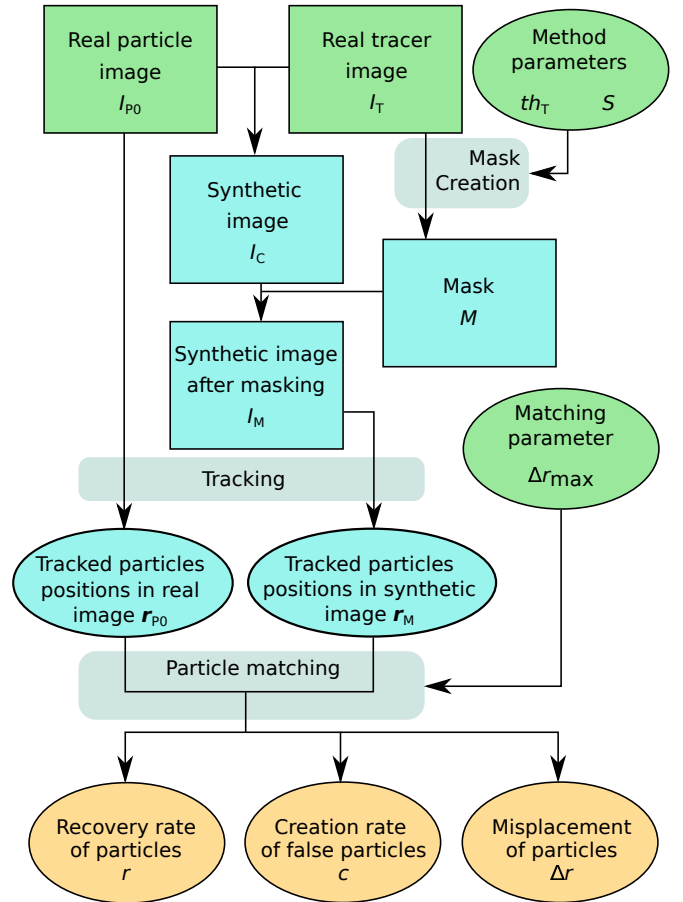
Real particle image $I_{P0}$

Real tracer image $I_T$

Method parameters $th_T$ $S$

Mask Creation

Synthetic image $I_C$

Mask $M$

Synthetic image after masking $I_M$

Matching parameter $\Delta r_{max}$

Tracking

Tracked particles positions in real image $\boldsymbol{r}_{P0}$

Tracked particles positions in synthetic image $\boldsymbol{r}_M$

Particle matching

Recovery rate of particles $r$

Creation rate of false particles $c$

Misplacement of particles $\Delta r$